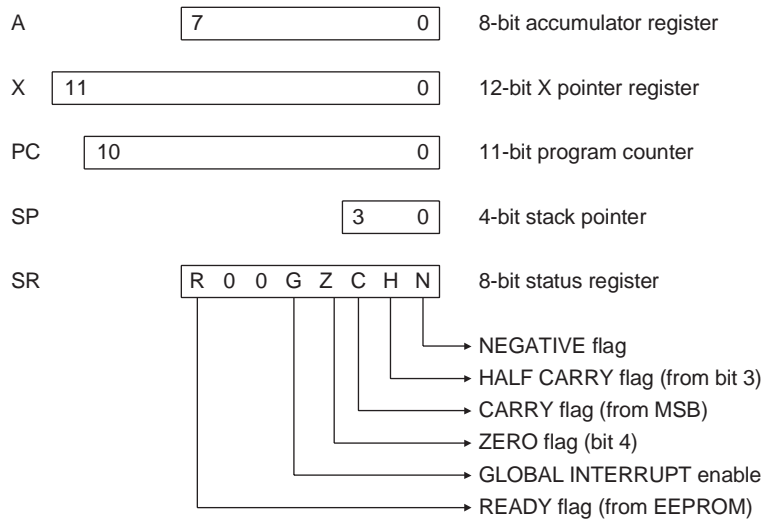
A 7 0 8-bit accumulator register

X 11 0 12-bit X pointer register

PC 10 0 11-bit program counter

SP 3 0 4-bit stack pointer

SR R 0 0 G Z C H N 8-bit status register

NEGATIVE flag

HALF CARRY flag (from bit 3)

CARRY flag (from MSB)

ZERO flag (bit 4)

GLOBAL INTERRUPT enable

READY flag (from EEPROM)